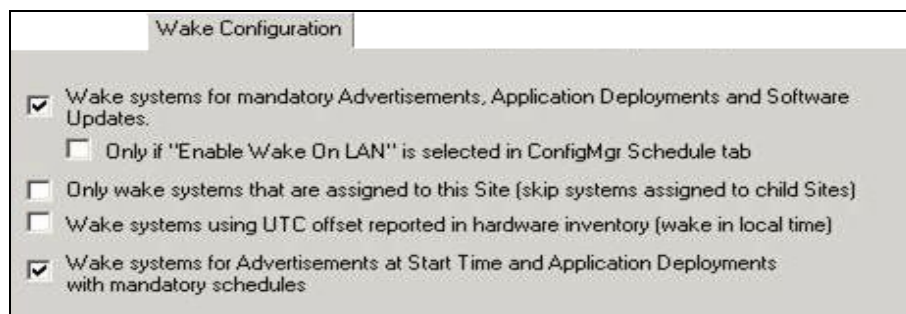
Wake Configuration

Wake systems for mandatory Advertisements, Application Deployments and Software Updates.

Only if "Enable Wake On LAN" is selected in ConfigMgr Schedule tab

Only wake systems that are assigned to this Site (skip systems assigned to child Sites)

Wake systems using UTC offset reported in hardware inventory (wake in local time)

Wake systems for Advertisements at Start Time and Application Deployments with mandatory schedules